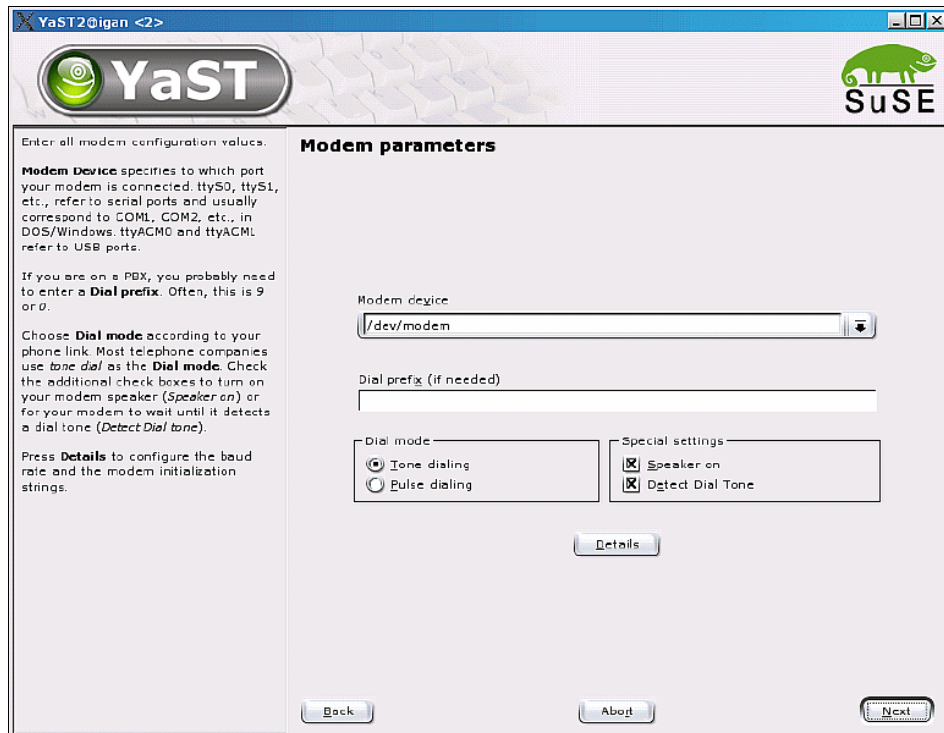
YaST2@igan <2>

YaST

SuSE

Enter all modem configuration values.

**Modem Device** specifies to which port your modem is connected. ttyS0, ttyS1, etc., refer to serial ports and usually correspond to COM1, COM2, etc., in DOS/Windows. ttyACM0 and ttyACM1 refer to USB ports.

If you are on a PBX, you probably need to enter a **Dial prefix**. Often, this is 9 or 0.

Choose **Dial mode** according to your phone link. Most telephone companies use *tone dial* as the **Dial mode**. Check the additional check boxes to turn on your modem speaker (*Speaker on*) or for your modem to wait until it detects a dial tone (*Detect Dial tone*).

Press **Details** to configure the baud rate and the modem initialization strings.

**Modem parameters**

Modem device

/dev/modem

Dial prefix (if needed)

Dial mode

Tone dialing

Pulse dialing

Special settings

Speaker on

Detect Dial Tone

Details

Back

Abort

Next